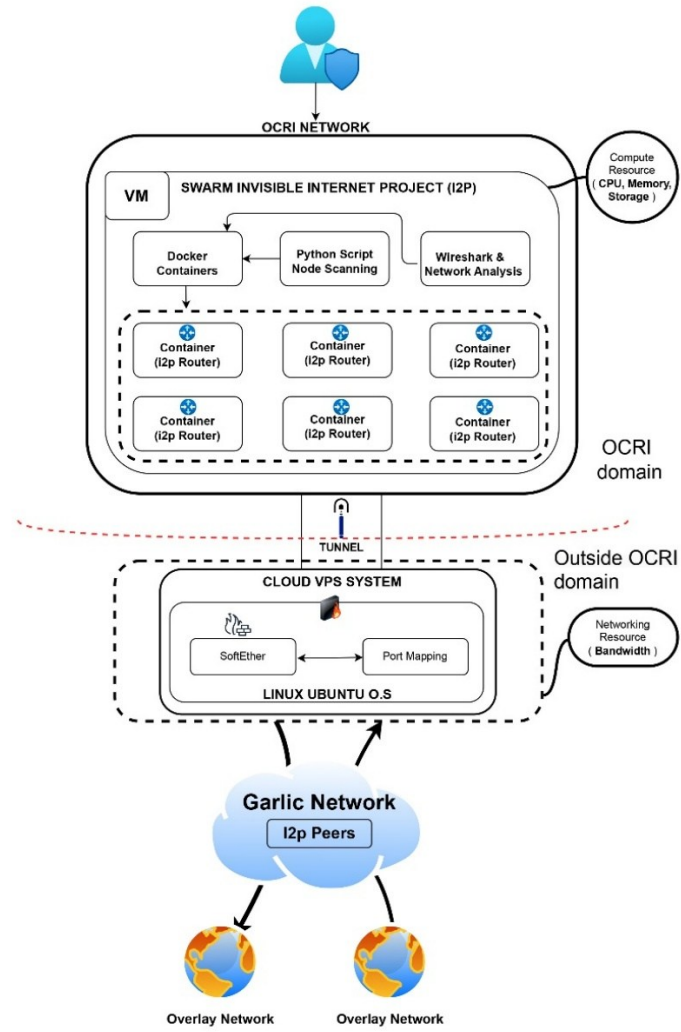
OCRI NETWORK

Compute Resource ( CPU, Memory, Storage )

VM

SWARM INVISIBLE INTERNET PROJECT (I2P)

Docker Containers

Python Script Node Scanning

Wireshark & Network Analysis

Container (i2p Router)

Container (i2p Router)

Container (i2p Router)

Container (i2p Router)

Container (i2p Router)

Container (i2p Router)

OCRI domain

TUNNEL

Outside OCRI domain

CLOUD VPS SYSTEM

SoftEther

Port Mapping

LINUX UBUNTU O.S

Networking Resource ( Bandwidth )

Garlic Network

I2p Peers

Overlay Network

Overlay Network